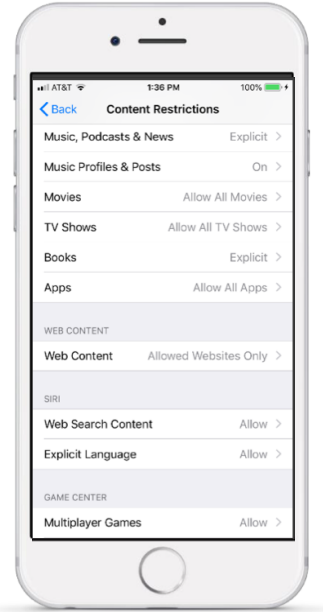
AT&T 1:36 PM 100%

Back Content Restrictions

Music, Podcasts & News Explicit

Music Profiles & Posts On

Movies Allow All Movies

TV Shows Allow All TV Shows

Books Explicit

Apps Allow All Apps

WEB CONTENT

Web Content Allowed Websites Only

SIRI

Web Search Content Allow

Explicit Language Allow

GAME CENTER

Multiplayer Games Allow